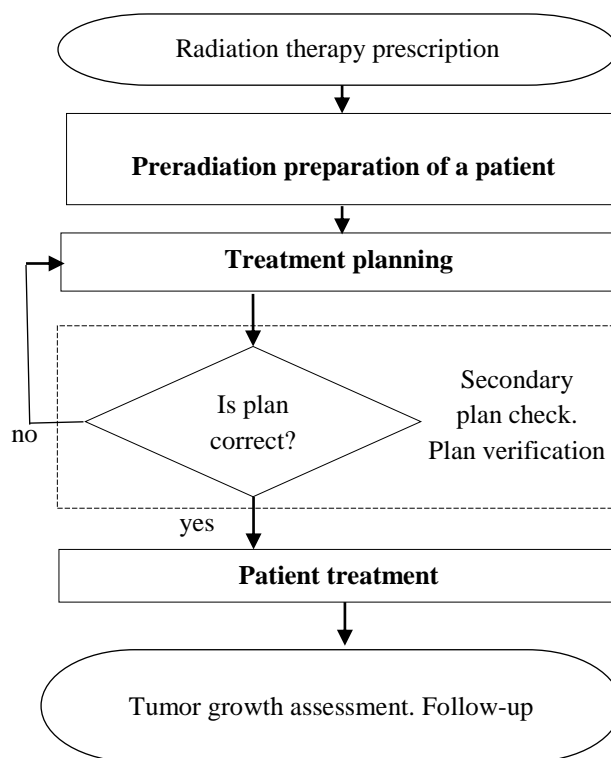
Radiation therapy prescription

**Preradiation preparation of a patient**

**Treatment planning**

Is plan correct?

Secondary plan check. Plan verification

no

yes

**Patient treatment**

Tumor growth assessment. Follow-up